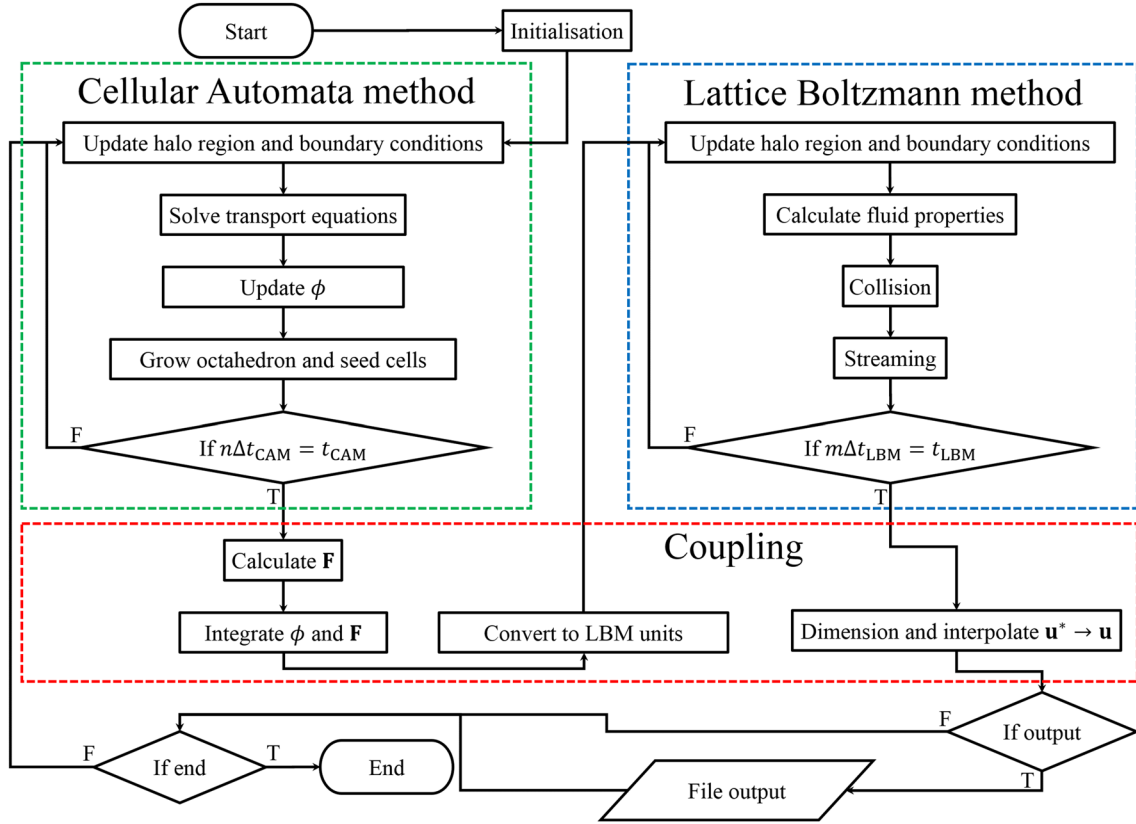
Start

Initialisation

Cellular Automata method

Update halo region and boundary conditions

Solve transport equations

Update $\phi$

Grow octahedron and seed cells

F

If $n\Delta t_{\text{CAM}} = t_{\text{CAM}}$

T

Lattice Boltzmann method

Update halo region and boundary conditions

Calculate fluid properties

Collision

Streaming

F

If $m\Delta t_{\text{LBM}} = t_{\text{LBM}}$

T

Coupling

Calculate $\mathbf{F}$

Integrate $\phi$ and $\mathbf{F}$

Convert to LBM units

Dimension and interpolate $\mathbf{u}^* \rightarrow \mathbf{u}$

F

If output

T

File output

F

If end

T

End